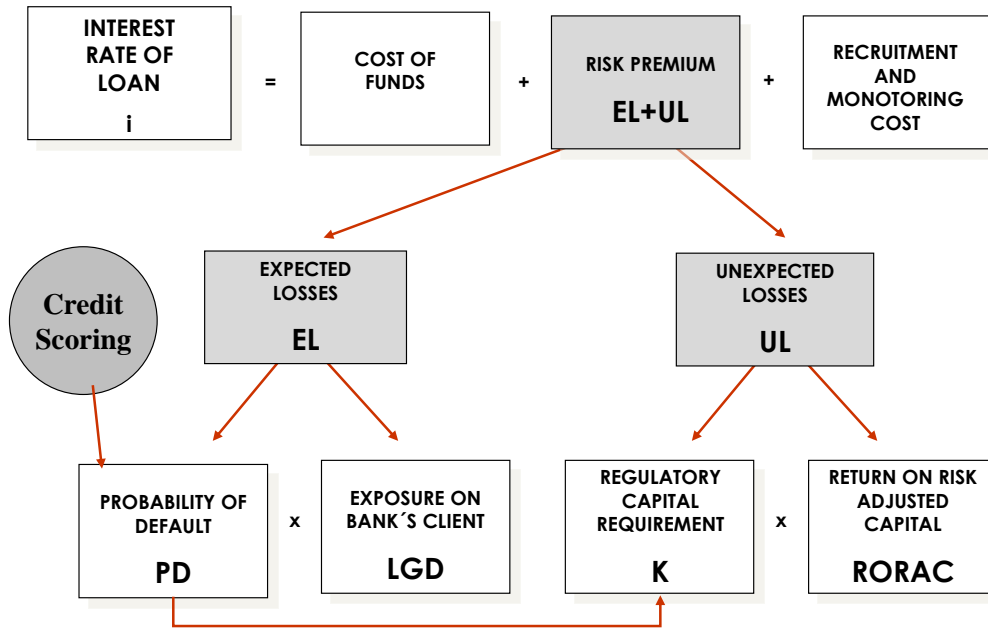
INTEREST RATE OF LOAN

i

=

COST OF FUNDS

+

RISK PREMIUM

EL+UL

+

RECRUITMENT AND MONOTORING COST

Credit Scoring

EXPECTED LOSSES

EL

UNEXPECTED LOSSES

UL

PROBABILITY OF DEFAULT

PD

x

EXPOSURE ON BANK´S CLIENT

LGD

REGULATORY CAPITAL REQUIREMENT

K

x

RETURN ON RISK ADJUSTED CAPITAL

RORAC